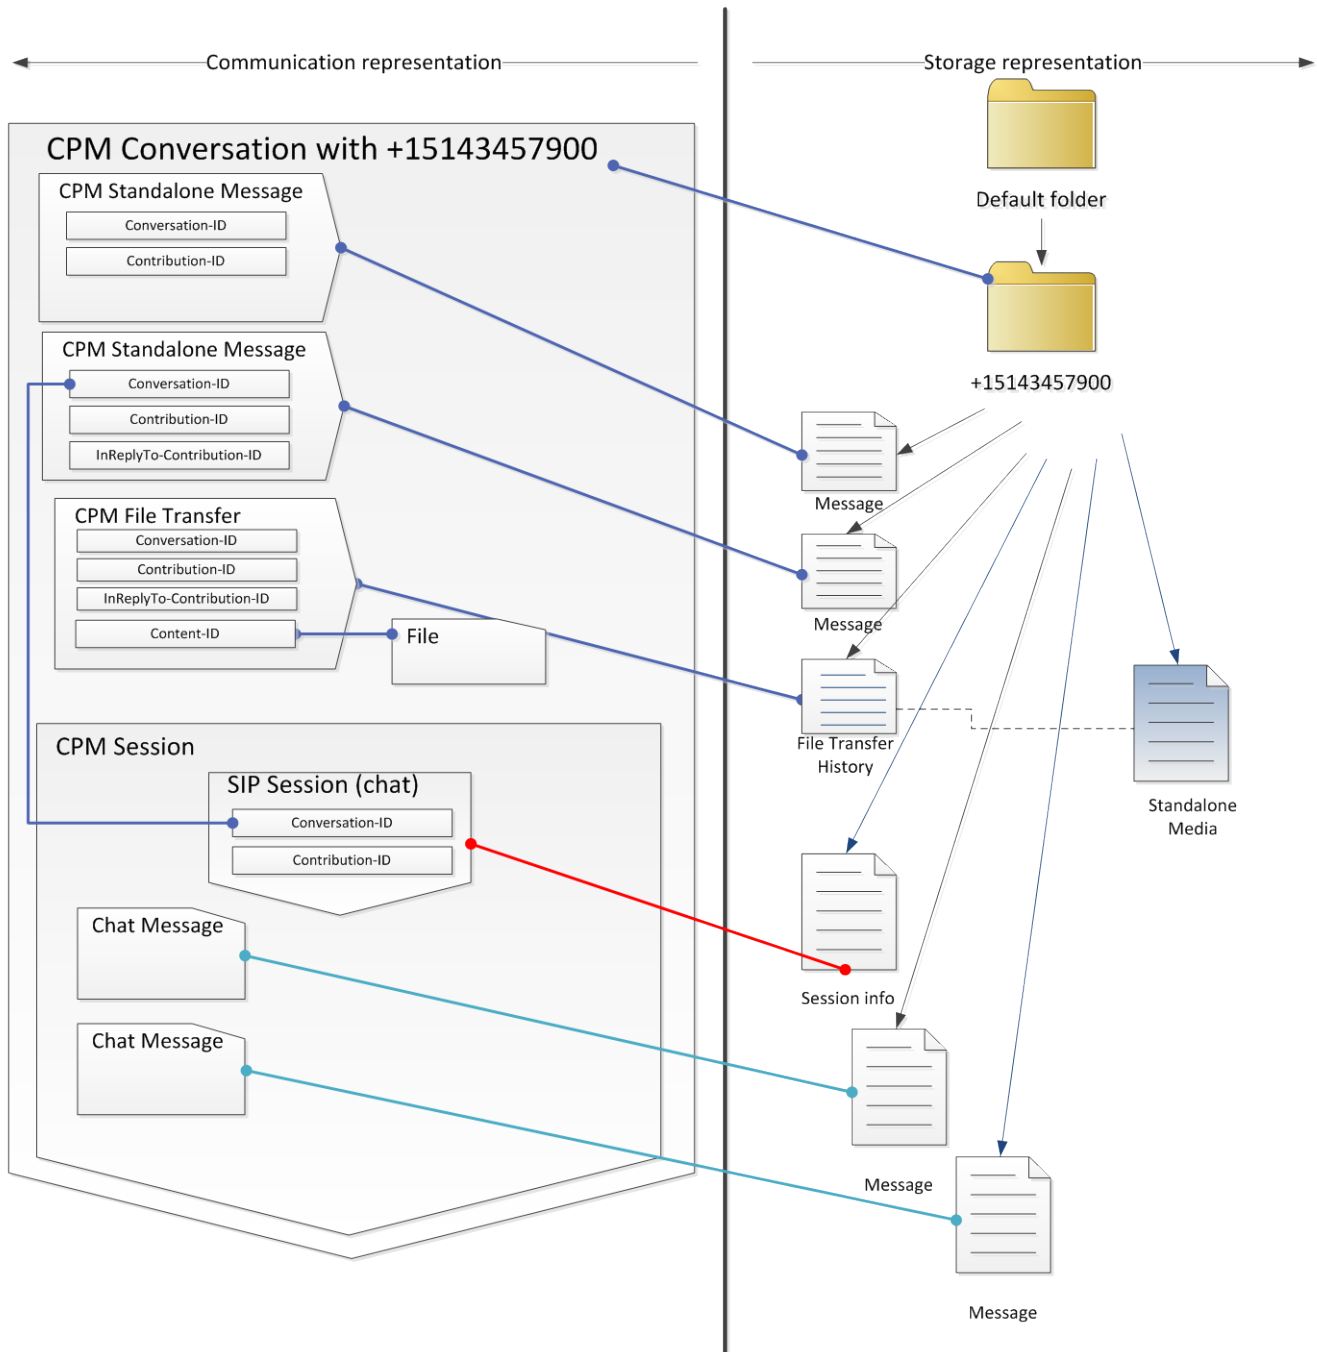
Communication representation

Storage representation

CPM Conversation with +15143457900

CPM Standalone Message

Conversation-ID

Contribution-ID

CPM Standalone Message

Conversation-ID

Contribution-ID

InReplyTo-Contribution-ID

CPM File Transfer

Conversation-ID

Contribution-ID

InReplyTo-Contribution-ID

Content-ID

File

CPM Session

SIP Session (chat)

Conversation-ID

Contribution-ID

Chat Message

Chat Message

Default folder

+15143457900

Message

Message

File Transfer History

Standalone Media

Session info

Message

Message